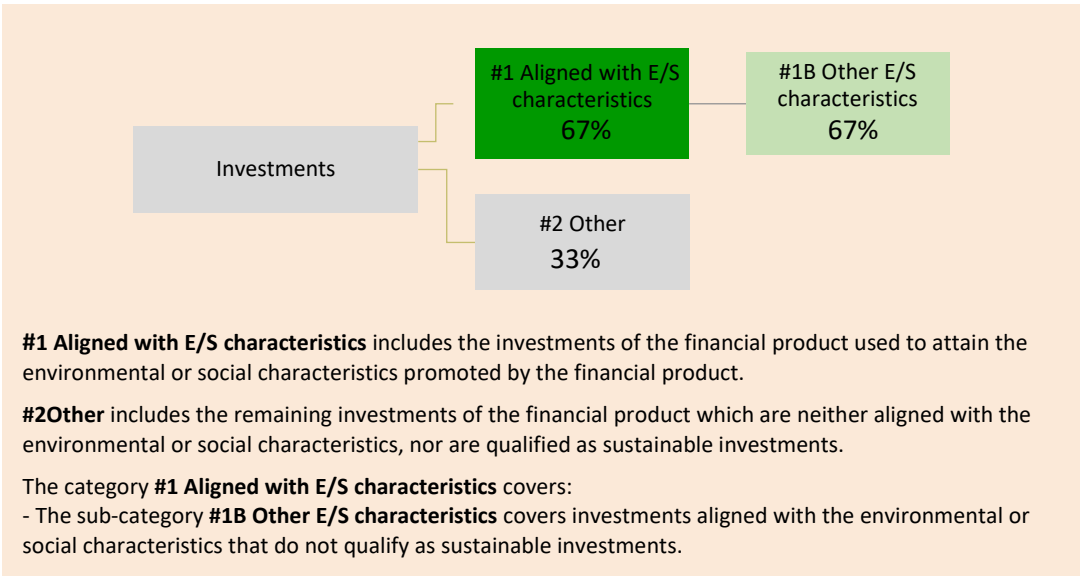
#1 Aligned with E/S characteristics
67%

#1B Other E/S characteristics
67%

Investments

#2 Other
33%

**#1 Aligned with E/S characteristics** includes the investments of the financial product used to attain the environmental or social characteristics promoted by the financial product.

**#2Other** includes the remaining investments of the financial product which are neither aligned with the environmental or social characteristics, nor are qualified as sustainable investments.

The category **#1 Aligned with E/S characteristics** covers:
- The sub-category **#1B Other E/S characteristics** covers investments aligned with the environmental or social characteristics that do not qualify as sustainable investments.